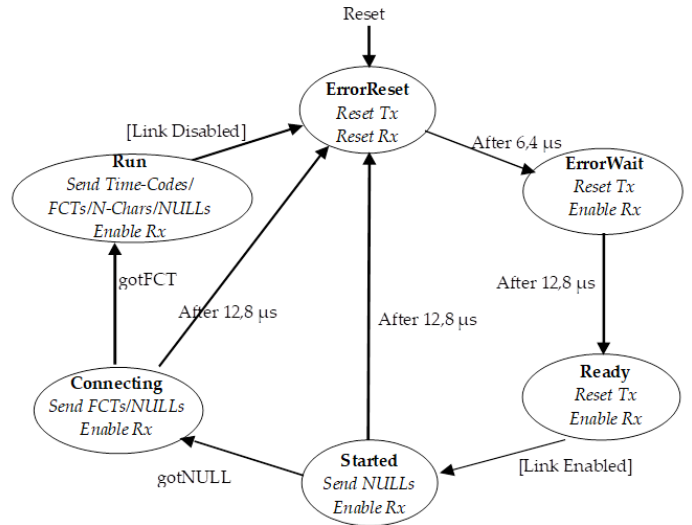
Reset

ErrorReset
Reset Tx
Reset Rx

[Link Disabled]

Run
Send Time-Codes/
FCTs/N-Chars/NULLs
Enable Rx

After 6,4 μs

ErrorWait
Reset Tx
Enable Rx

gotFCT

After 12,8 μs

After 12,8 μs

After 12,8 μs

Ready
Reset Tx
Enable Rx

Connecting
Send FCTs/NULLs
Enable Rx

gotNULL

Started
Send NULLs
Enable Rx

[Link Enabled]